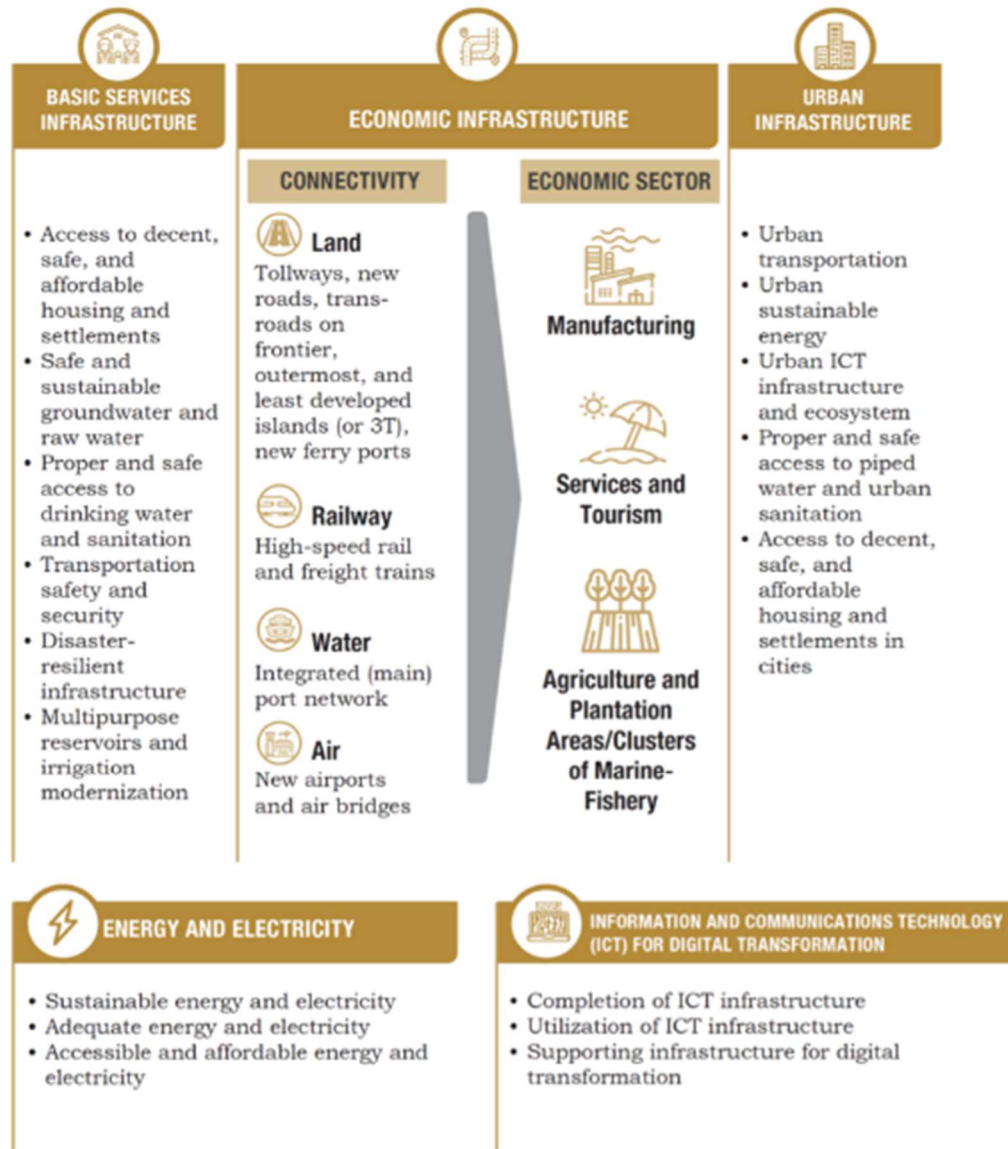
BASIC SERVICES INFRASTRUCTURE

• Access to decent, safe, and affordable housing and settlements
• Safe and sustainable groundwater and raw water
• Proper and safe access to drinking water and sanitation
• Transportation safety and security
• Disaster-resilient infrastructure
• Multipurpose reservoirs and irrigation modernization

ECONOMIC INFRASTRUCTURE

CONNECTIVITY

Land
Tollways, new roads, trans-roads on frontier, outermost, and least developed islands (or 3T), new ferry ports

Railway
High-speed rail and freight trains

Water
Integrated (main) port network

Air
New airports and air bridges

ECONOMIC SECTOR

Manufacturing

Services and Tourism

Agriculture and Plantation Areas/Clusters of Marine-Fishery

URBAN INFRASTRUCTURE

• Urban transportation
• Urban sustainable energy
• Urban ICT infrastructure and ecosystem
• Proper and safe access to piped water and urban sanitation
• Access to decent, safe, and affordable housing and settlements in cities

ENERGY AND ELECTRICITY

• Sustainable energy and electricity
• Adequate energy and electricity
• Accessible and affordable energy and electricity

INFORMATION AND COMMUNICATIONS TECHNOLOGY (ICT) FOR DIGITAL TRANSFORMATION

• Completion of ICT infrastructure
• Utilization of ICT infrastructure
• Supporting infrastructure for digital transformation